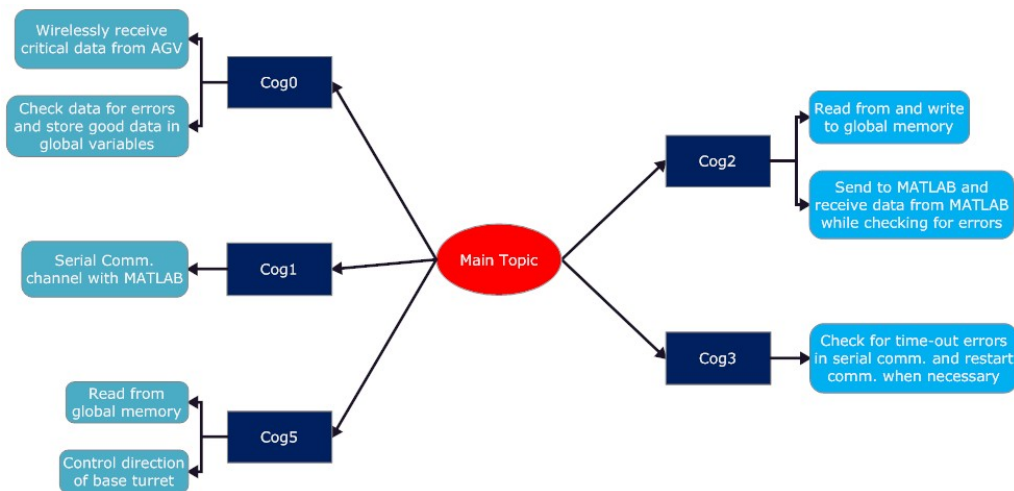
Main Topic

Cog0

Wirelessly receive critical data from AGV

Check data for errors and store good data in global variables

Cog1

Serial Comm. channel with MATLAB

Cog5

Read from global memory

Control direction of base turret

Cog2

Read from and write to global memory

Send to MATLAB and receive data from MATLAB while checking for errors

Cog3

Check for time-out errors in serial comm. and restart comm. when necessary